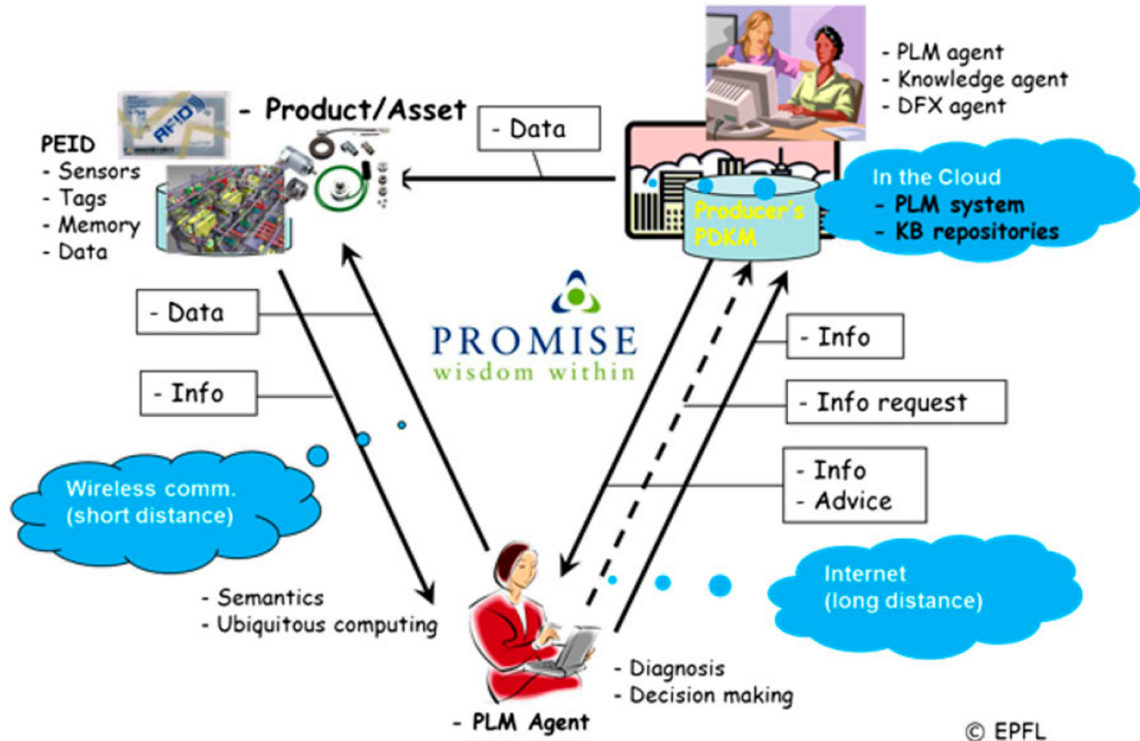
- PLM agent
- Knowledge agent
- DFX agent

RFID

- Product/Asset

- Data

PEID
- Sensors
- Tags
- Memory
- Data

Producer's PDKM

In the Cloud
- PLM system
- KB repositories

- Data

PROMISE
wisdom within

- Info

- Info

- Info request

- Info
- Advice

Wireless comm. (short distance)

Internet (long distance)

- Semantics
- Ubiquitous computing

- Diagnosis
- Decision making

- PLM Agent

© EPFL